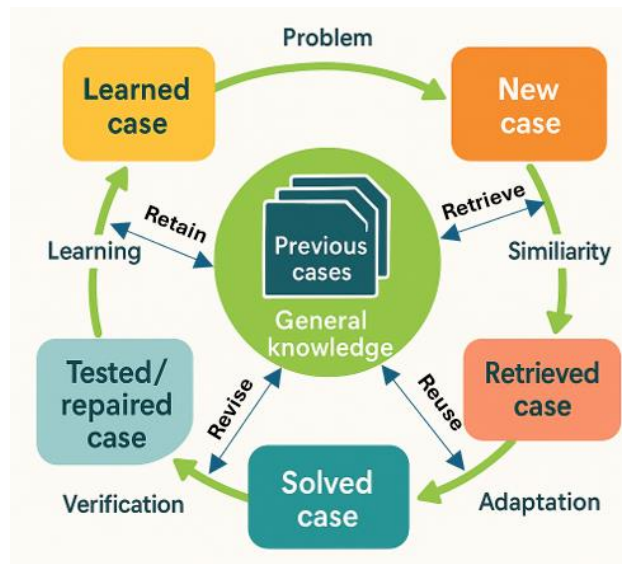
Problem

Learned case

New case

Retain

Retrieve

Learning

Previous cases

Similiarity

General knowledge

Tested/ repaired case

Revise

Reuse

Retrieved case

Solved case

Verification

Adaptation